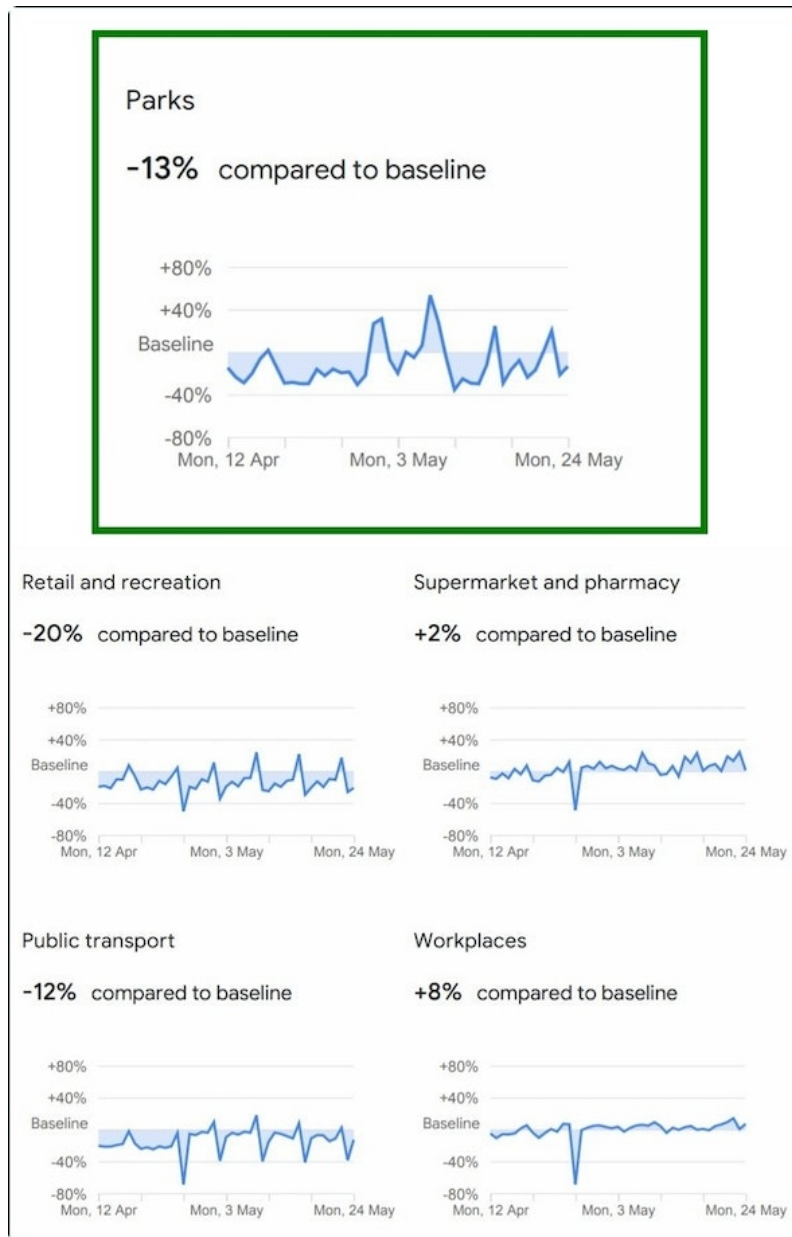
Parks

-13% compared to baseline

+80%
+40%
Baseline
-40%
-80%
Mon, 12 Apr
Mon, 3 May
Mon, 24 May

Retail and recreation

-20% compared to baseline

+80%
+40%
Baseline
-40%
-80%
Mon, 12 Apr
Mon, 3 May
Mon, 24 May

Supermarket and pharmacy

+2% compared to baseline

+80%
+40%
Baseline
-40%
-80%
Mon, 12 Apr
Mon, 3 May
Mon, 24 May

Public transport

-12% compared to baseline

+80%
+40%
Baseline
-40%
-80%
Mon, 12 Apr
Mon, 3 May
Mon, 24 May

Workplaces

+8% compared to baseline

+80%
+40%
Baseline
-40%
-80%
Mon, 12 Apr
Mon, 3 May
Mon, 24 May